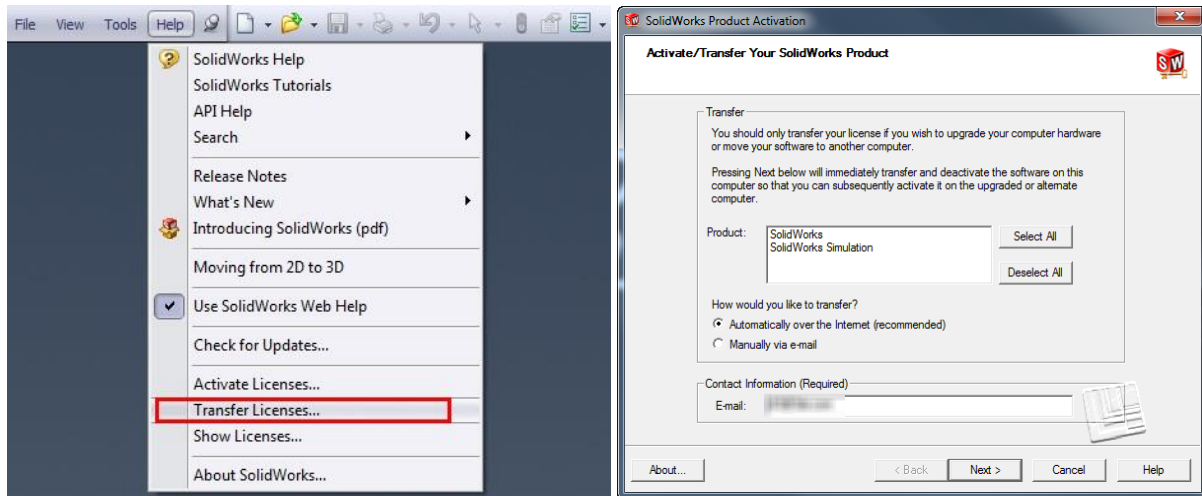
File View Tools Help

SolidWorks Help
SolidWorks Tutorials
API Help
Search
Release Notes
What's New
Introducing SolidWorks (pdf)
Moving from 2D to 3D
Use SolidWorks Web Help
Check for Updates...
Activate Licenses...
Transfer Licenses...
Show Licenses...
About SolidWorks...

SolidWorks Product Activation

Activate/Transfer Your SolidWorks Product

Transfer

You should only transfer your license if you wish to upgrade your computer hardware or move your software to another computer.

Pressing Next below will immediately transfer and deactivate the software on this computer so that you can subsequently activate it on the upgraded or alternate computer.

Product: SolidWorks
SolidWorks Simulation

Select All
Deselect All

How would you like to transfer?
Automatically over the Internet (recommended)
Manually via e-mail

Contact Information (Required)
E-mail: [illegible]

About... < Back Next > Cancel Help